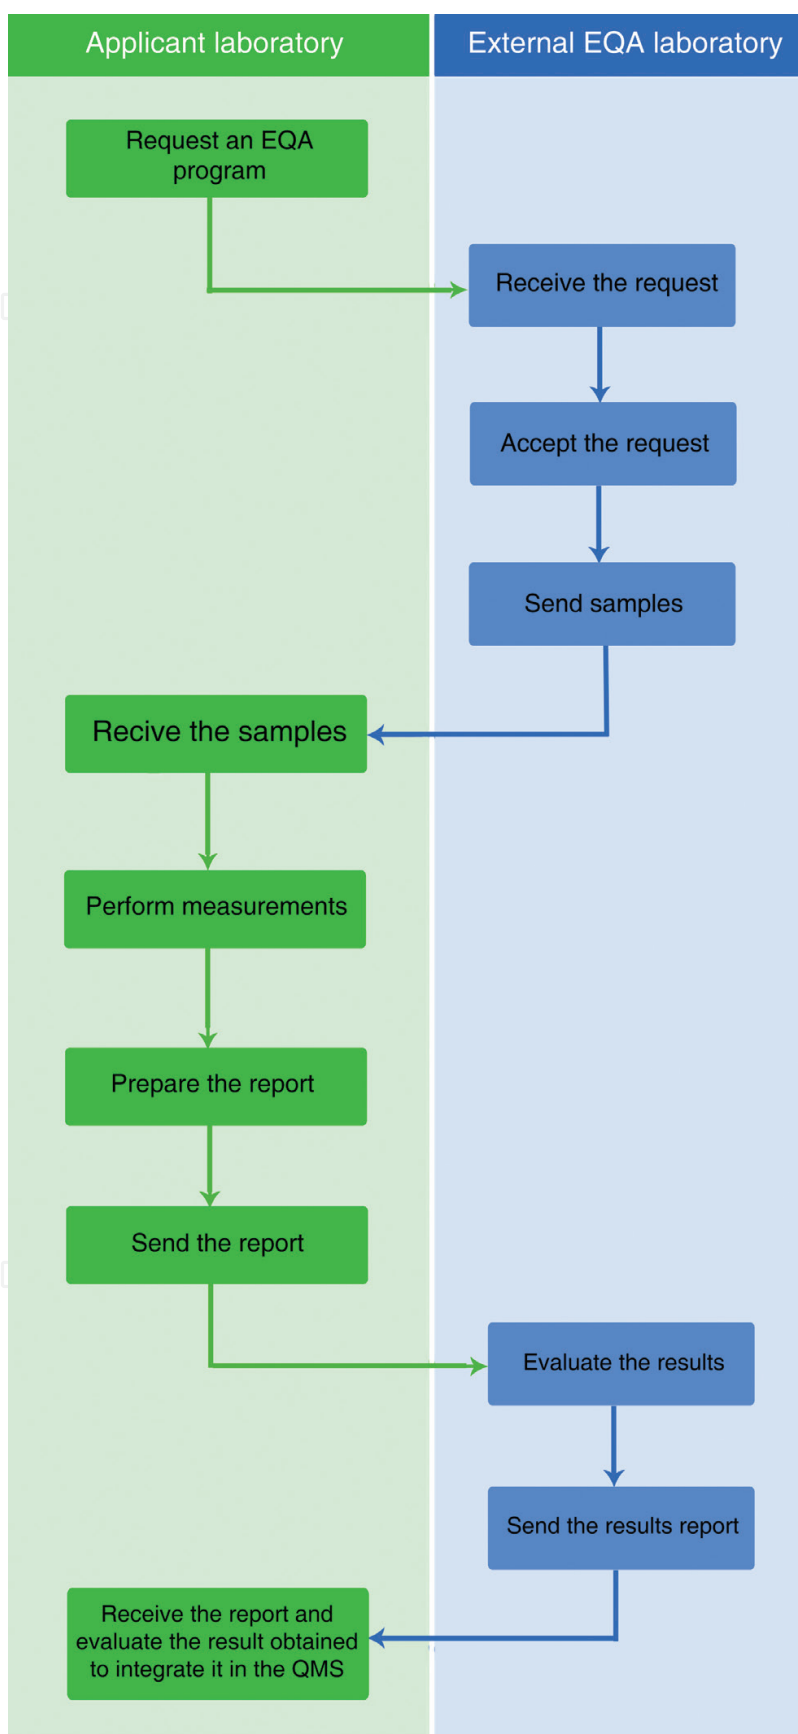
Applicant laboratory

External EQA laboratory

Request an EQA program

Receive the request

Accept the request

Send samples

Recive the samples

Perform measurements

Prepare the report

Send the report

Evaluate the results

Send the results report

Receive the report and evaluate the result obtained to integrate it in the QMS